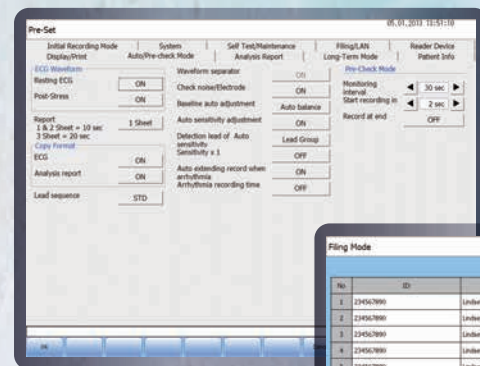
Pre-Set

05.01.2013 13:51:10

Initial Recording Mode | System | Self Test/Maintenance | Filing/LAN | Reader Device
Display/Print | Auto/Pre-check Mode | Analysis Report | Long-Term Mode | Patient Info

ECG Waveform
Resting ECG | ON
Post-Stress | ON

Report
1 & 2 Sheet = 10 sec
3 Sheet = 20 sec | 1 Sheet

Copy Format
ECG | ON
Analysis report | ON

Lead sequence | STD

Waveform separator | ON
Check noise/Electrode | ON
Baseline auto adjustment | Auto balance
Auto sensitivity adjustment | ON
Detection lead of Auto sensitivity | Lead Group
Sensitivity x 1 | OFF
Auto extending record when arrhythmia | ON
Arrhythmia recording time | OFF

Pre-Check Mode
Monitoring interval | 30 sec
Start recording in | 2 sec
Record at end | OFF

OK

Filing Mode

| No. | ID | |
|---|---|---|
| 1 | 234567890 | Undo |
| 2 | 234567890 | Undo |
| 3 | 234567890 | Undo |
| 4 | 234567890 | Undo |
| 5 | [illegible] | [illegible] |